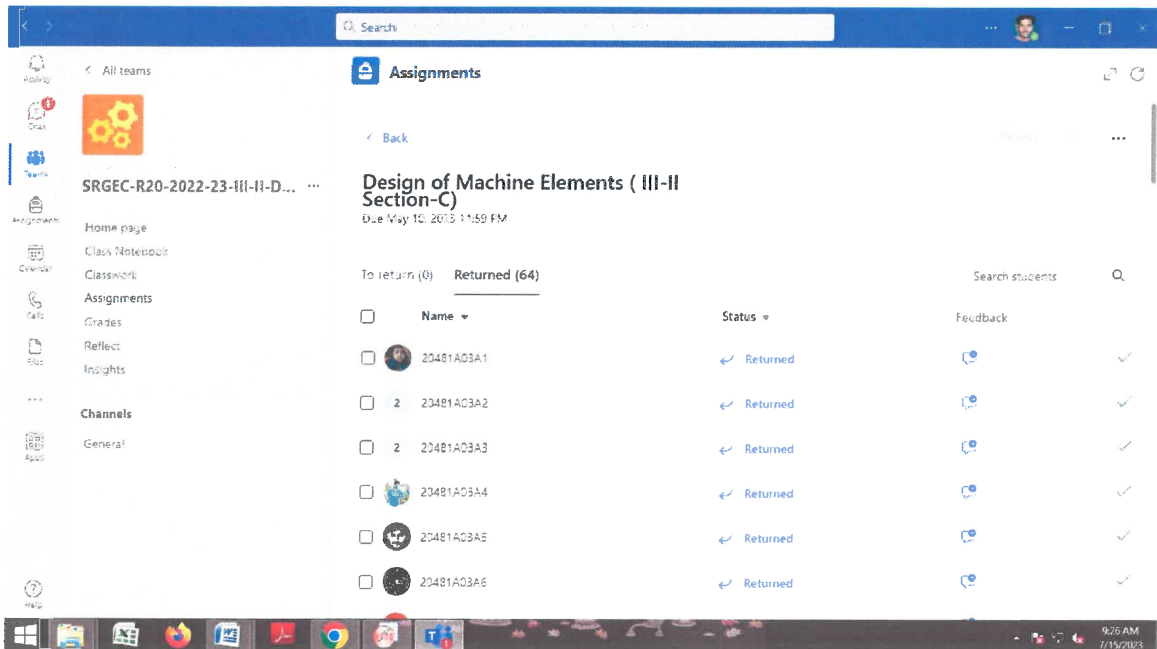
Search

Activity
Chat
Teams
Assignments
Calendar
Calls
Files
...
Apps
Help

< All teams

SRGEC-R20-2022-23-III-II-D... ...

Home page
Class Notebook
Classwork
Assignments
Grades
Reflect
Insights

Channels
General

Assignments

< Back

...

Design of Machine Elements ( III-II Section-C)
Due May 10, 2023 11:59 PM

To return (0) Returned (64)

Search students

| | Name | Status | Feedback |
|---|---|---|---|
| ☐ | 20481A03A1 | Returned | |
| ☐ | 2 20481A03A2 | Returned | |
| ☐ | 2 20481A03A3 | Returned | |
| ☐ | 20481A03A4 | Returned | |
| ☐ | 20481A03A5 | Returned | |
| ☐ | 20481A03A6 | Returned | |

9:26 AM
7/15/2023